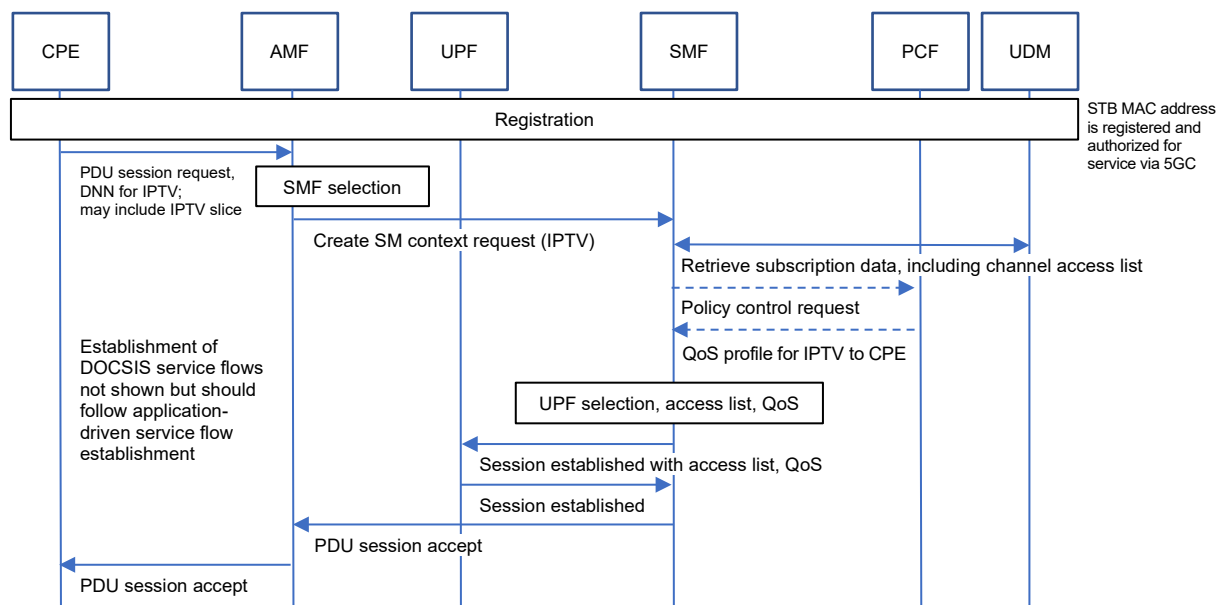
CPE

AMF

UPF

SMF

PCF

UDM

Registration

STB MAC address is registered and authorized for service via 5GC

PDU session request, DNN for IPTV; may include IPTV slice

SMF selection

Create SM context request (IPTV)

Retrieve subscription data, including channel access list

Policy control request

QoS profile for IPTV to CPE

Establishment of DOCSIS service flows not shown but should follow application-driven service flow establishment

UPF selection, access list, QoS

Session established with access list, QoS

Session established

PDU session accept

PDU session accept